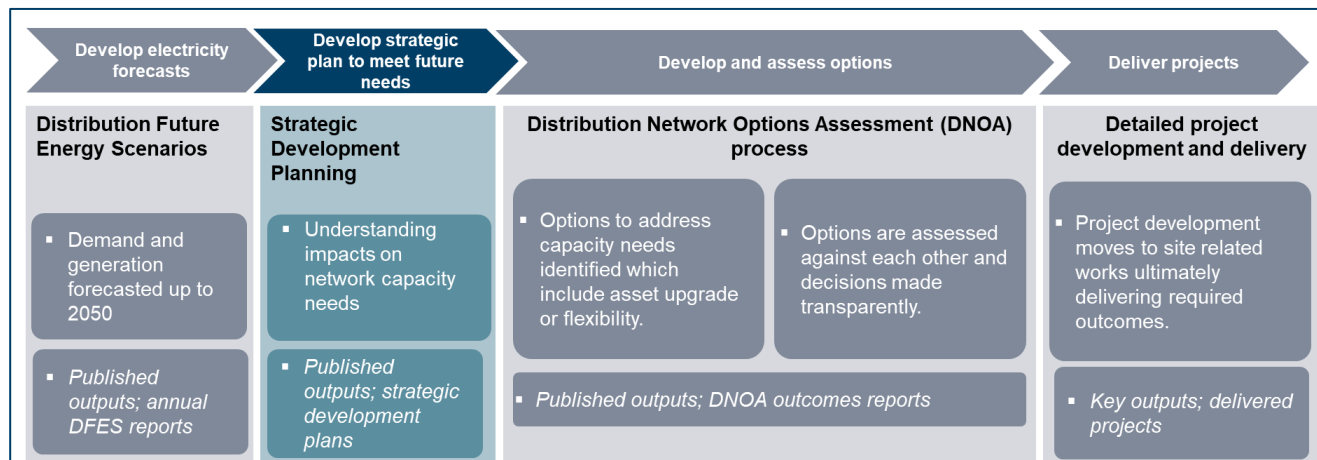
Develop electricity forecasts

Develop strategic plan to meet future needs

Develop and assess options

Deliver projects

Distribution Future Energy Scenarios

▪ Demand and generation forecasted up to 2050

▪ *Published outputs; annual DFES reports*

Strategic Development Planning

▪ Understanding impacts on network capacity needs

▪ *Published outputs; strategic development plans*

Distribution Network Options Assessment (DNOA) process

▪ Options to address capacity needs identified which include asset upgrade or flexibility.

▪ Options are assessed against each other and decisions made transparently.

▪ *Published outputs; DNOA outcomes reports*

Detailed project development and delivery

▪ Project development moves to site related works ultimately delivering required outcomes.

▪ *Key outputs; delivered projects*